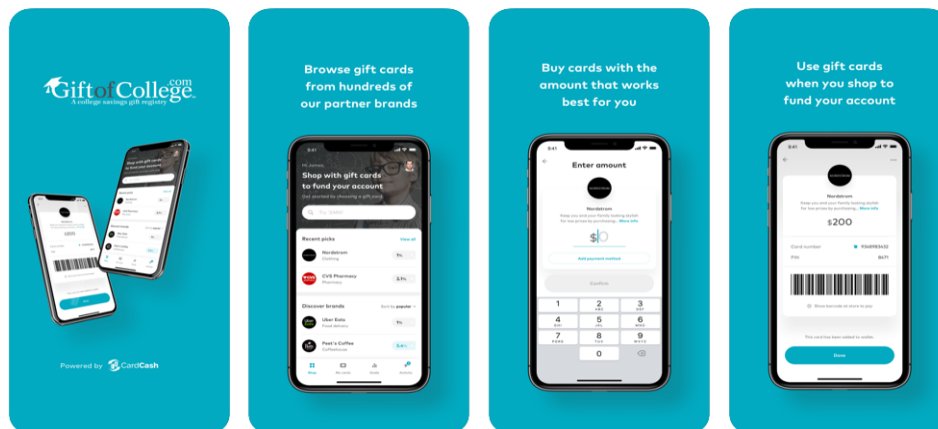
GiftofCollege.com
A college savings gift registry

Powered by CardCash

Browse gift cards from hundreds of our partner brands

Hi James,
Shop with gift cards to fund your account
Get started by choosing a gift card

Recent picks
View all
Nordstrom
Clothing
CVS Pharmacy
Pharmacy
Discover brands
Sort by popular
Uber Eats
Food delivery
Peet's Coffee
Coffeehouse
Shop
My cards
Goals
Activity

Buy cards with the amount that works best for you

9:41
Enter amount
Nordstrom
$10
Add payment method
Confirm
1
2
ABC
3
DEF
4
GHI
5
JKL
6
MNO
7
PQRS
8
TUV
9
WXYZ
0

Use gift cards when you shop to fund your account

9:41
Nordstrom
$200
Card number
PIN
Done